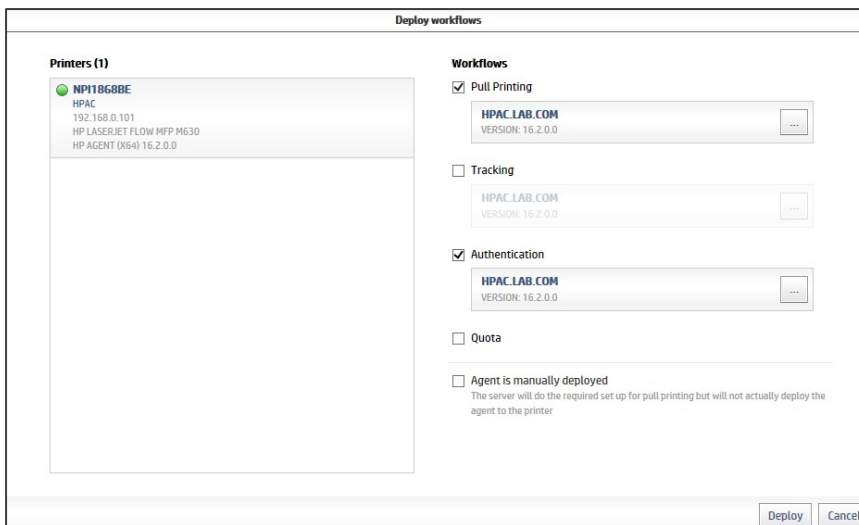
Deploy workflows

Printers (1)

NPI1868BE
HPAC
192.168.0.101
HP LASERJET FLOW MFP M630
HP AGENT (X64) 16.2.0.0

Workflows

Pull Printing

HPAC.LAB.COM
VERSION: 16.2.0.0
...

Tracking

HPAC.LAB.COM
VERSION: 16.2.0.0
...

Authentication

HPAC.LAB.COM
VERSION: 16.2.0.0
...

Quota

Agent is manually deployed
The server will do the required set up for pull printing but will not actually deploy the agent to the printer

Deploy
Cancel